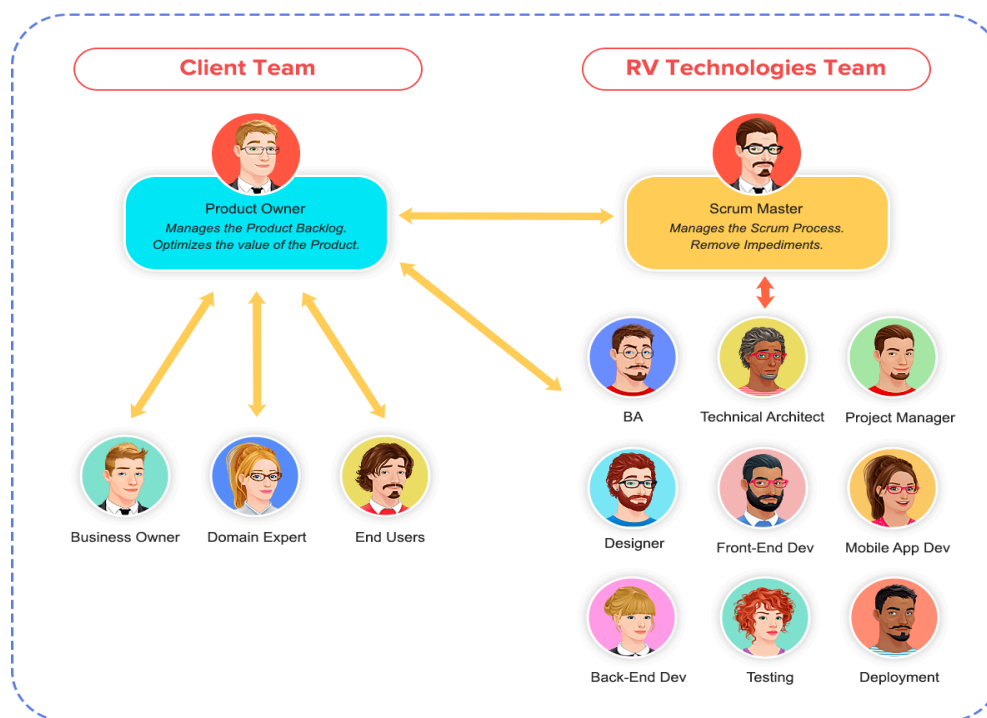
Client Team

RV Technologies Team

Product Owner
Manages the Product Backlog.
Optimizes the value of the Product.

Scrum Master
Manages the Scrum Process.
Remove Impediments.

Business Owner

Domain Expert

End Users

BA

Technical Architect

Project Manager

Designer

Front-End Dev

Mobile App Dev

Back-End Dev

Testing

Deployment